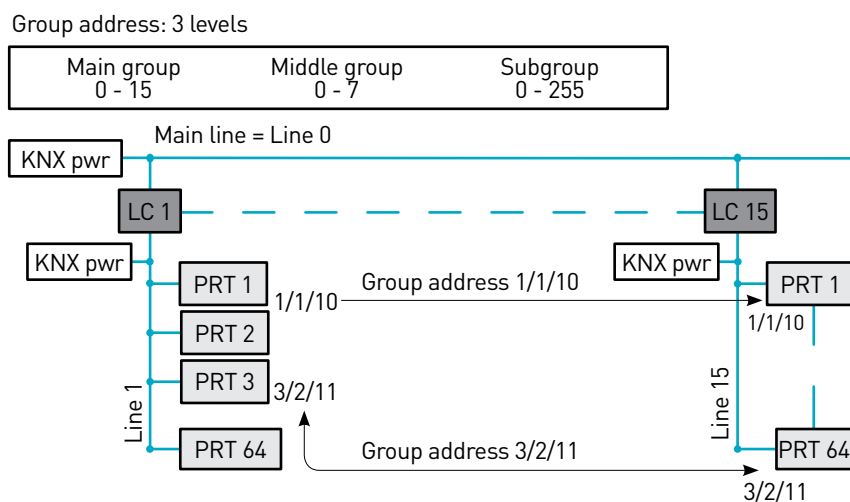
Group address: 3 levels

| Main group 0 - 15 | Middle group 0 - 7 | Subgroup 0 - 255 |
|---|---|---|

Main line = Line 0

KNX pwr

LC 1

LC 15

KNX pwr

PRT 1

1/1/10

Group address 1/1/10

PRT 2

PRT 3

3/2/11

Line 1

PRT 64

Group address 3/2/11

KNX pwr

PRT 1

1/1/10

Line 15

PRT 64

3/2/11